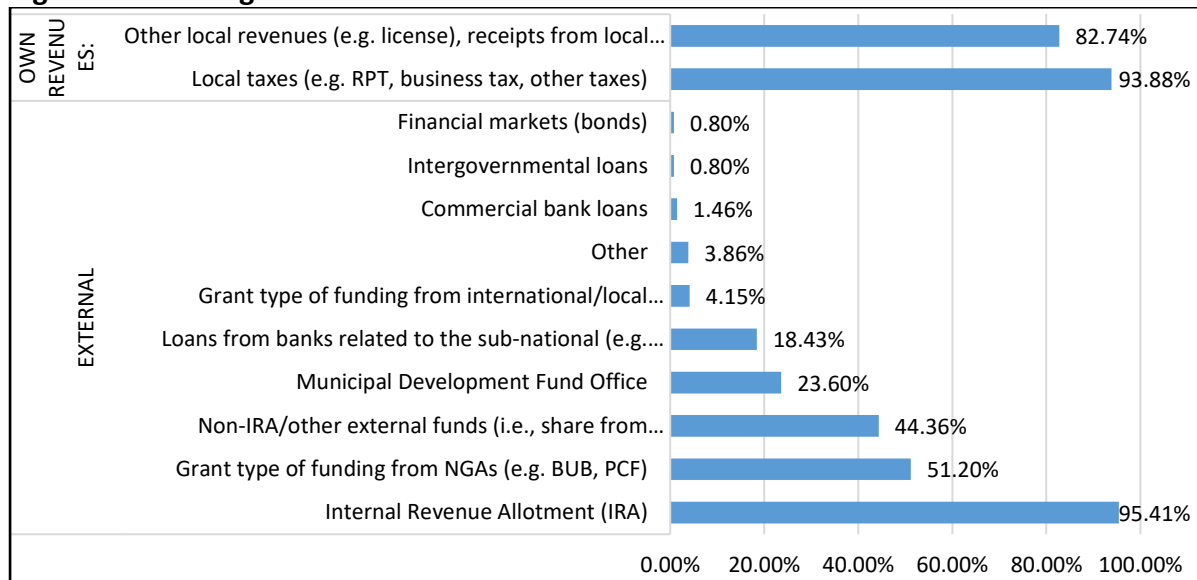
OWN REVENUES:
Other local revenues (e.g. license), receipts from local… 82.74%
Local taxes (e.g. RPT, business tax, other taxes) 93.88%

EXTERNAL
Financial markets (bonds) 0.80%
Intergovernmental loans 0.80%
Commercial bank loans 1.46%
Other 3.86%
Grant type of funding from international/local… 4.15%
Loans from banks related to the sub-national (e.g.… 18.43%
Municipal Development Fund Office 23.60%
Non-IRA/other external funds (i.e., share from… 44.36%
Grant type of funding from NGAs (e.g. BUB, PCF) 51.20%
Internal Revenue Allotment (IRA) 95.41%

0.00% 20.00% 40.00% 60.00% 80.00% 100.00%